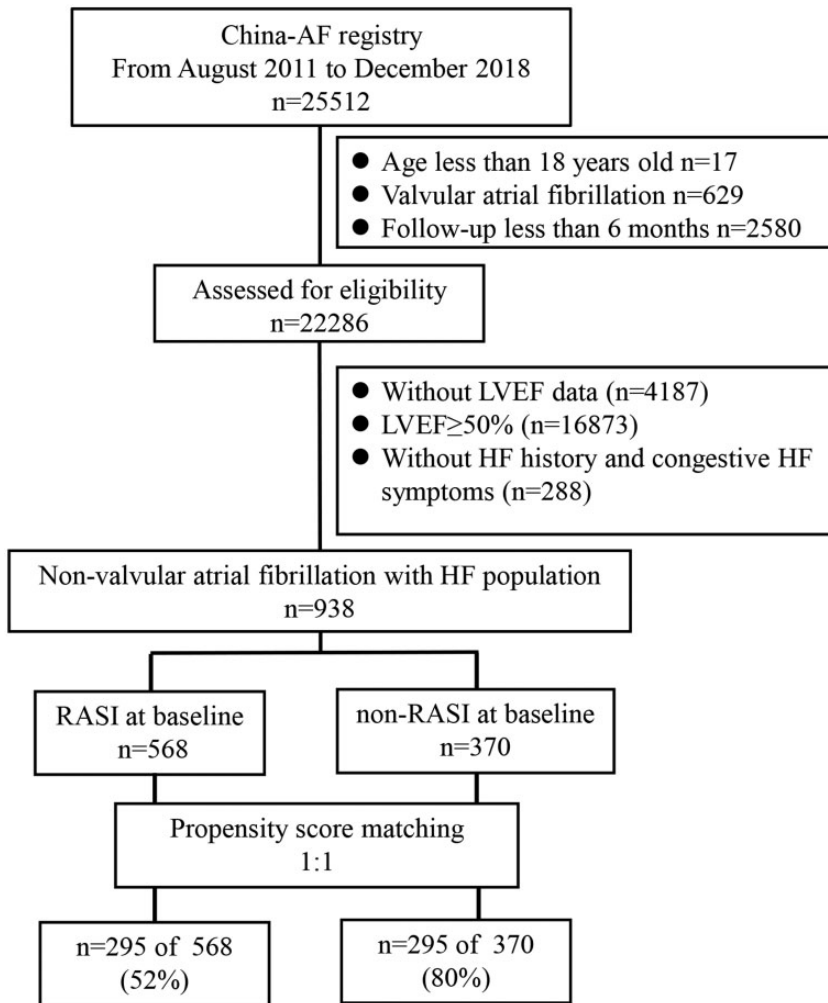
China-AF registry
From August 2011 to December 2018
n=25512

- Age less than 18 years old n=17
- Valvular atrial fibrillation n=629
- Follow-up less than 6 months n=2580

Assessed for eligibility
n=22286

- Without LVEF data (n=4187)
- LVEF≥50% (n=16873)
- Without HF history and congestive HF symptoms (n=288)

Non-valvular atrial fibrillation with HF population
n=938

RASI at baseline
n=568

non-RASI at baseline
n=370

Propensity score matching
1:1

n=295 of 568
(52%)

n=295 of 370
(80%)